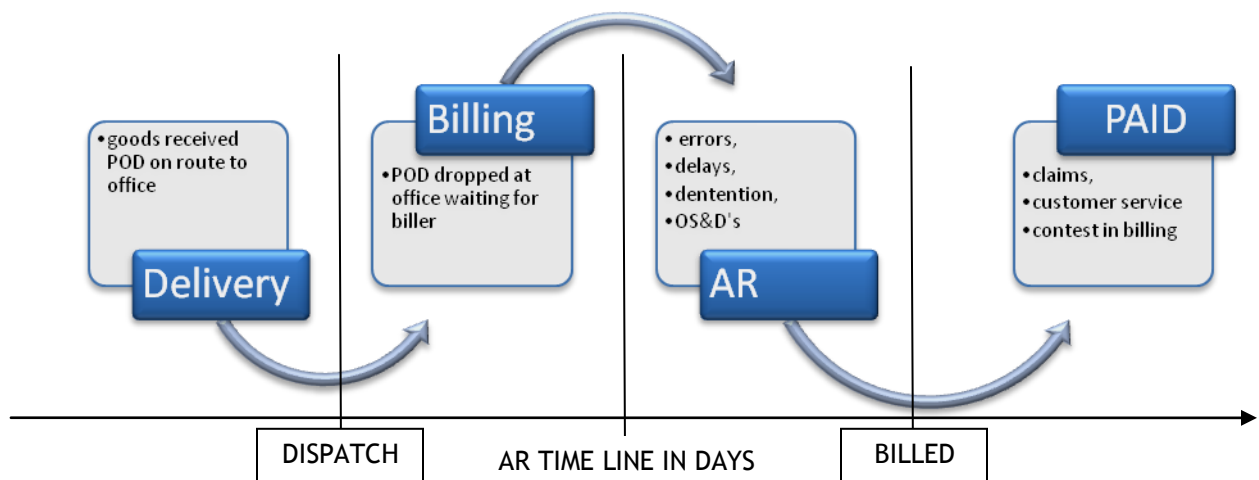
•goods received POD on route to office

Delivery

Billing

•POD dropped at office waiting for biller

• errors,
•delays,
•dentention,
•OS&D's

AR

PAID

•claims,
•customer service
•contest in billing

DISPATCH

AR TIME LINE IN DAYS

BILLED